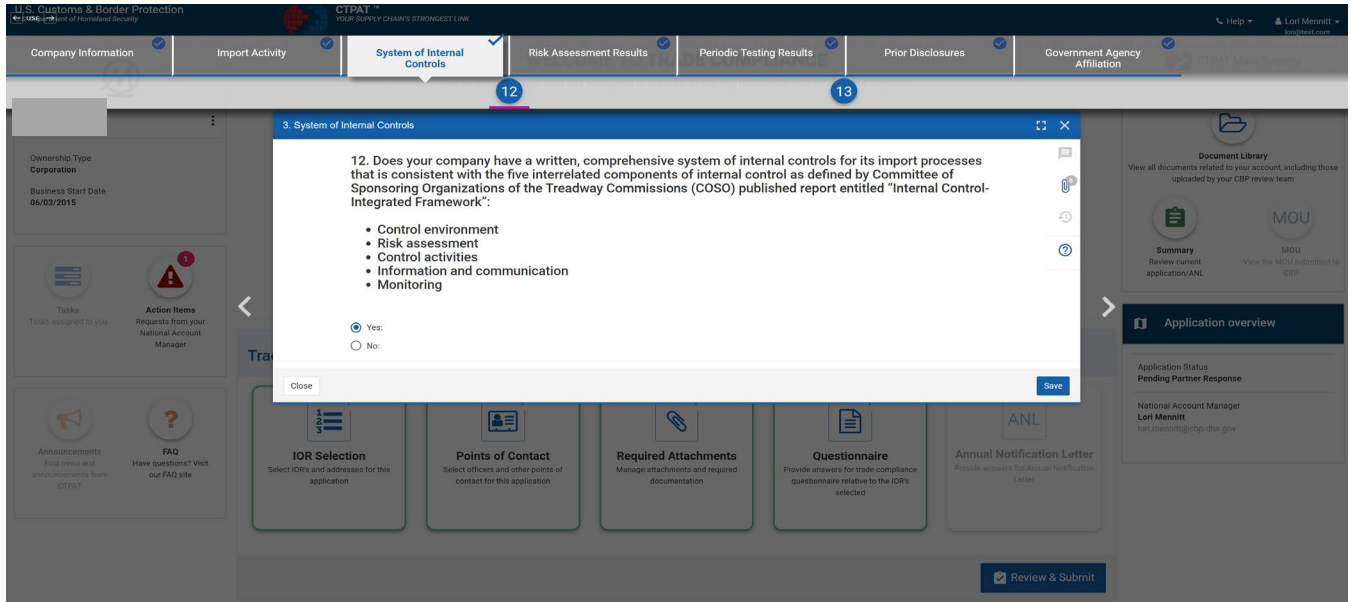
U.S. Customs & Border Protection
Department of Homeland Security

CTPAT™
YOUR SUPPLY CHAIN'S STRONGEST LINK

Help ▾
Lori Mennitt ▾
lori@test.com

Company Information
Import Activity
System of Internal Controls
Risk Assessment Results
Periodic Testing Results
Prior Disclosures
Government Agency Affiliation

12
13

Ownership Type
Corporation

Business Start Date
06/03/2015

Tasks
Tasks assigned to you

1
Action Items
Requests from your National Account Manager

Announcements
Find news and announcements from CTPAT

FAQ
Have questions? Visit our FAQ site

3. System of Internal Controls

12. Does your company have a written, comprehensive system of internal controls for its import processes that is consistent with the five interrelated components of internal control as defined by Committee of Sponsoring Organizations of the Treadway Commissions (COSO) published report entitled "Internal Control-Integrated Framework":

• Control environment
• Risk assessment
• Control activities
• Information and communication
• Monitoring

Yes:
No:

Close
Save

IOR Selection
Select IOR's and addresses for this application

Points of Contact
Select officers and other points of contact for this application

Required Attachments
Manage attachments and required documentation

Questionnaire
Provide answers for trade compliance questionnaire relative to the IOR's selected

ANL
Annual Notification Letter
Provide answers for Annual Notification Letter

Review & Submit

Document Library
View all documents related to your account, including those uploaded by your CBP review team

Summary
Review current application/ANL

MOU
MOU
View the MOU submitted to CBP

Application overview

Application Status
Pending Partner Response

National Account Manager
Lori Mennitt
lori.mennitt@cbp.dhs.gov